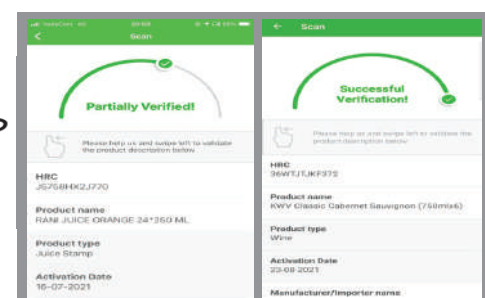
Scan

Partially Verified!

Please help us and swipe left to validate the product description below

HRC
JS758HX2J770

Product name
RANI JUICE ORANGE 24*350 ML

Product type
Juice Stamp

Activation Date
16-07-2021

Scan

Successful Verification!

Please help us and swipe left to validate the product description below

HRC
36WTJTJKF372

Product name
KWV Classic Cabernet Sauvignon (750mlx6)

Product type
Wine

Activation Date
23-08-2021

Manufacturer/Importer name